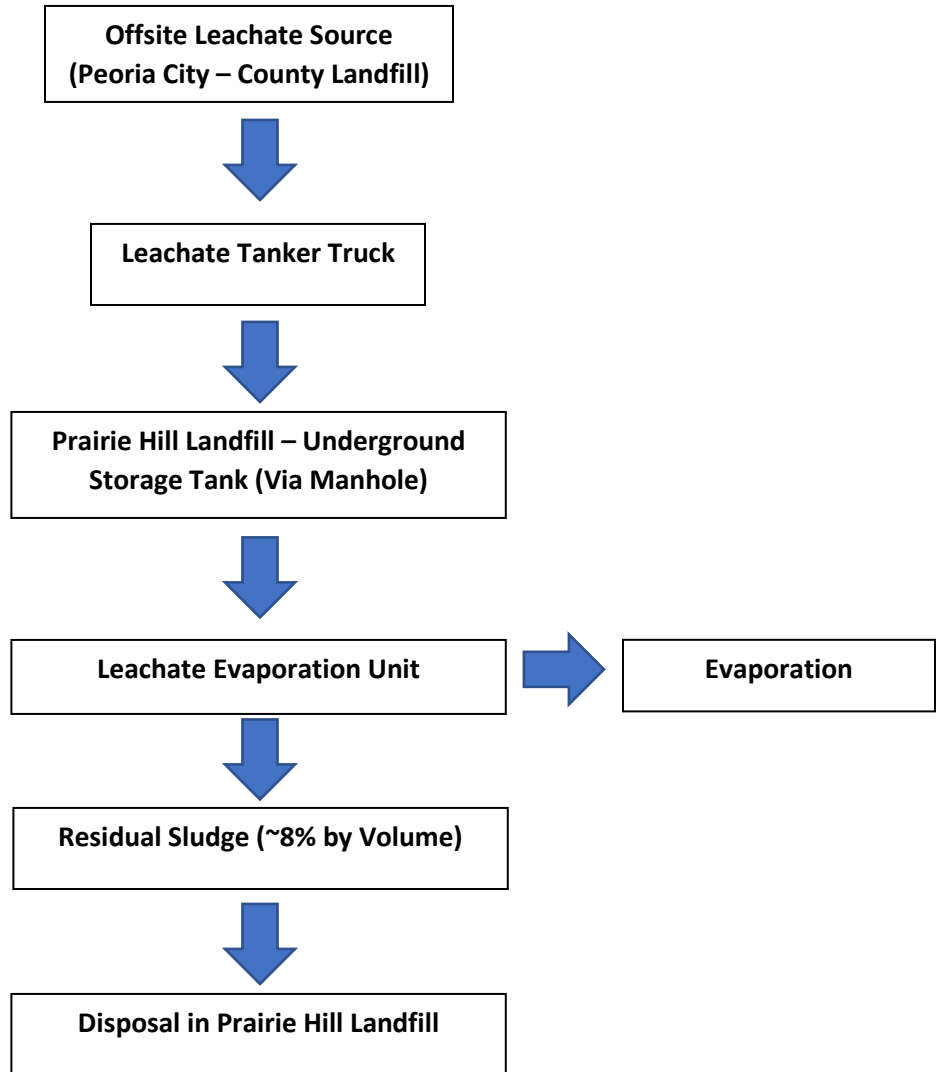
Offsite Leachate Source
(Peoria City – County Landfill)

Leachate Tanker Truck

Prairie Hill Landfill – Underground Storage Tank (Via Manhole)

Leachate Evaporation Unit

Evaporation

Residual Sludge (~8% by Volume)

Disposal in Prairie Hill Landfill